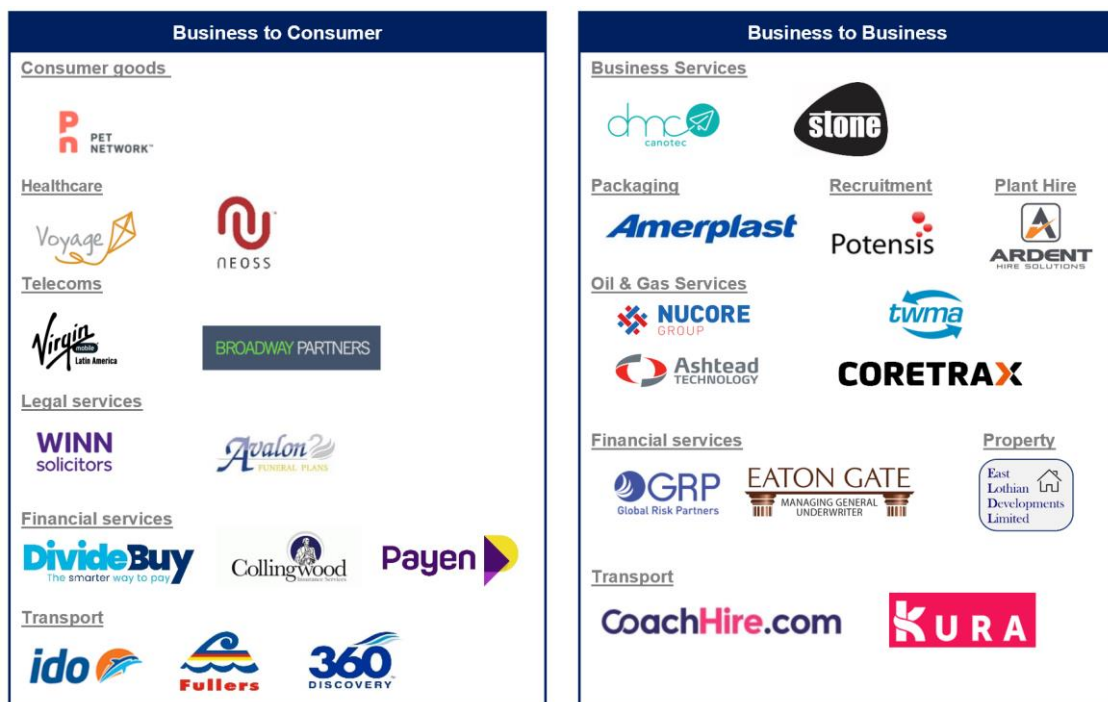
Business to Consumer

Consumer goods

PET NETWORK™

Healthcare

Voyage

NEOSS

Telecoms

Virgin mobile Latin America

BROADWAY PARTNERS

Legal services

WINN solicitors

Avalon FUNERAL PLANS

Financial services

DivideBuy The smarter way to pay

Collingwood Insurance Services

Payen

Transport

ido

Fullers

360 DISCOVERY

Business to Business

Business Services

dmc canotec

stone

Packaging

Amerplast

Recruitment

Potensis

Plant Hire

ARDENT HIRE SOLUTIONS

Oil & Gas Services

NUCORE GROUP

twma

Ashtead TECHNOLOGY

CORETRAX

Financial services

GRP Global Risk Partners

EATON GATE MANAGING GENERAL UNDERWRITER

Property

East Lothian Developments Limited

Transport

CoachHire.com

KURA